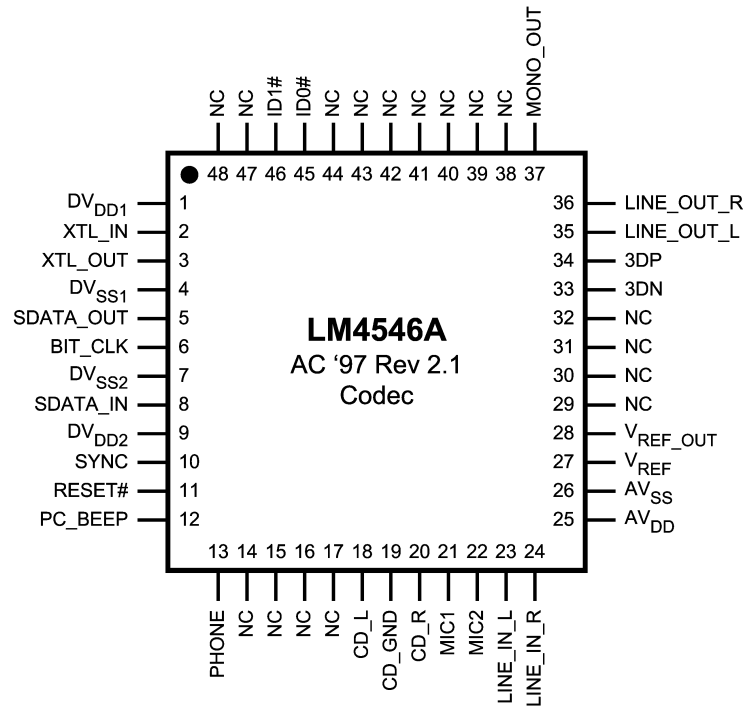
NC NC ID1# ID0# NC NC NC NC NC NC NC MONO_OUT

48 47 46 45 44 43 42 41 40 39 38 37

$DV_{DD1}$ 1
XTL_IN 2
XTL_OUT 3
$DV_{SS1}$ 4
SDATA_OUT 5
BIT_CLK 6
$DV_{SS2}$ 7
SDATA_IN 8
$DV_{DD2}$ 9
SYNC 10
RESET# 11
PC_BEEP 12

LM4546A
AC ‘97 Rev 2.1
Codec

36 LINE_OUT_R
35 LINE_OUT_L
34 3DP
33 3DN
32 NC
31 NC
30 NC
29 NC
28 $V_{REF\_OUT}$
27 $V_{REF}$
26 $AV_{SS}$
25 $AV_{DD}$

13 14 15 16 17 18 19 20 21 22 23 24

PHONE NC NC NC NC CD_L CD_GND CD_R MIC1 MIC2 LINE_IN_L LINE_IN_R